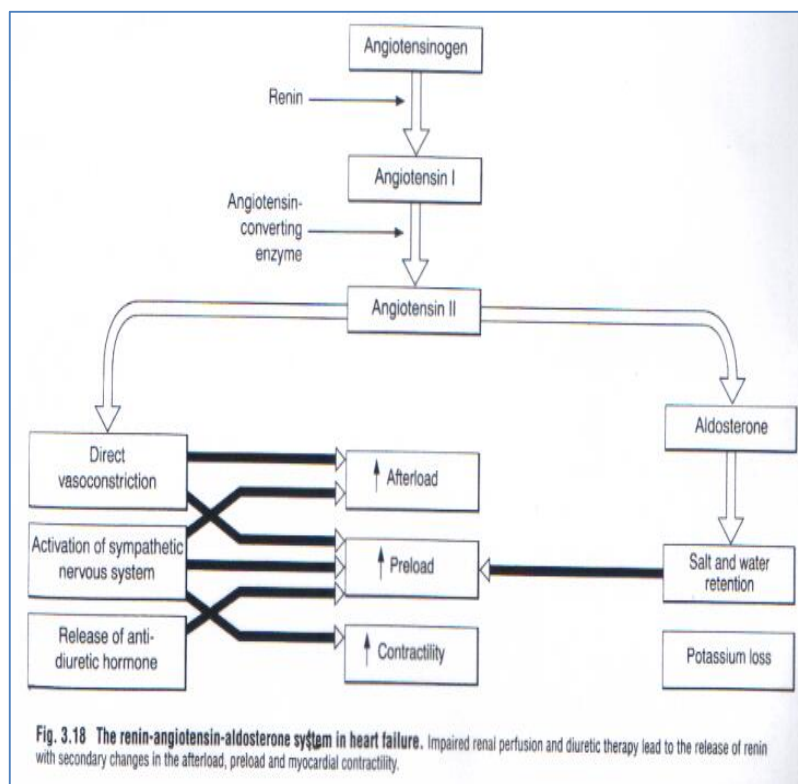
Angiotensinogen

Renin

Angiotensin I

Angiotensin-converting enzyme

Angiotensin II

Direct vasoconstriction

Activation of sympathetic nervous system

Release of anti-diuretic hormone

↑ Afterload

↑ Preload

↑ Contractility

Aldosterone

Salt and water retention

Potassium loss

Fig. 3.18 The renin-angiotensin-aldosterone system in heart failure. Impaired renal perfusion and diuretic therapy lead to the release of renin with secondary changes in the afterload, preload and myocardial contractility.